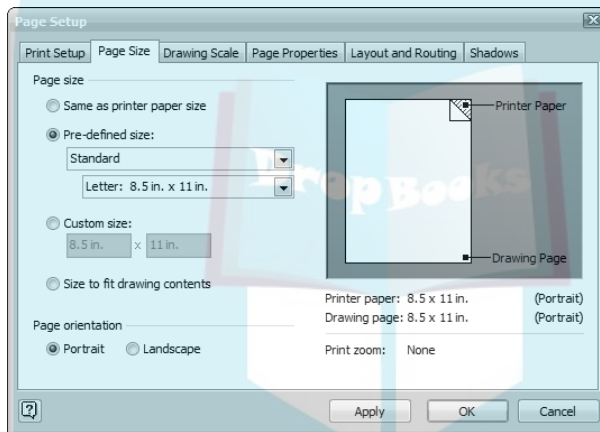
Page Setup

Print Setup | Page Size | Drawing Scale | Page Properties | Layout and Routing | Shadows

Page size

Same as printer paper size

Pre-defined size:

Standard

Letter: 8.5 in. x 11 in.

Custom size:

8.5 in. x 11 in.

Size to fit drawing contents

Page orientation

Portrait  Landscape

Printer Paper

Drawing Page

Printer paper: 8.5 x 11 in. (Portrait)

Drawing page: 8.5 x 11 in. (Portrait)

Print zoom: None

DropBooks

?

Apply  OK  Cancel